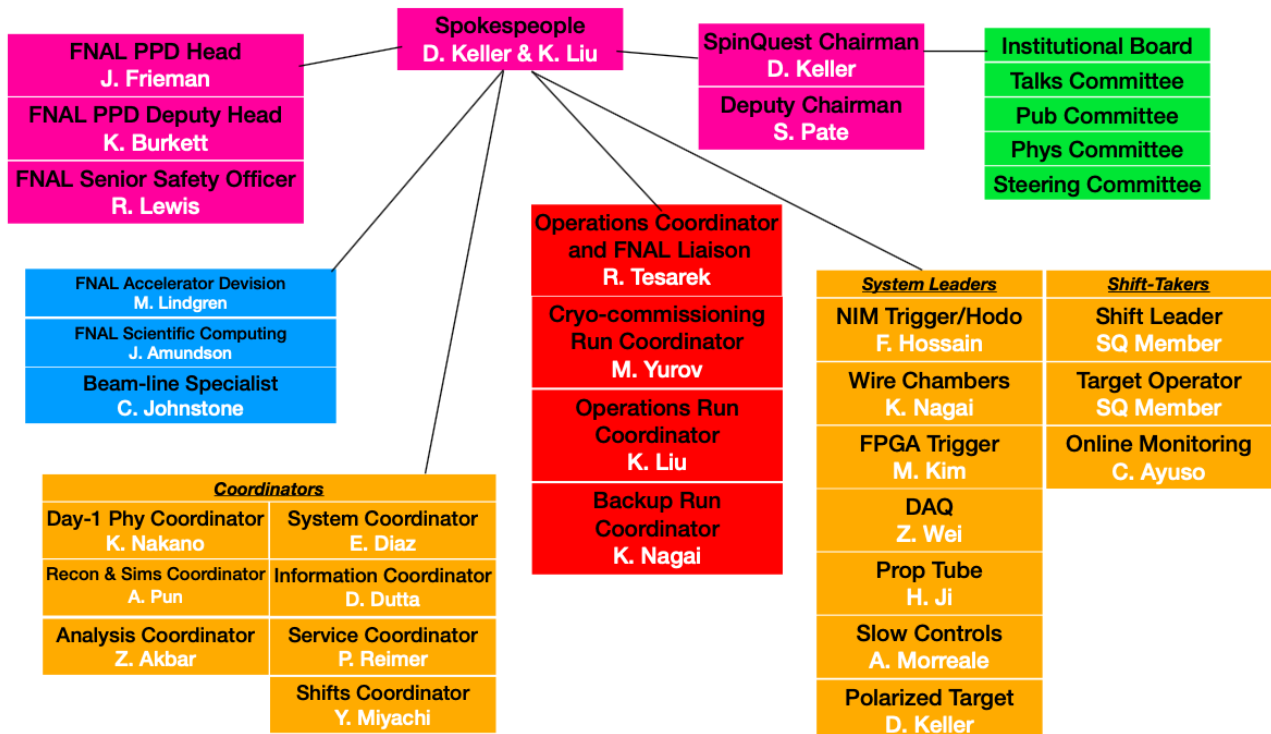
Spokespeople
D. Keller & K. Liu

FNAL PPD Head
J. Frieman

FNAL PPD Deputy Head
K. Burkett

FNAL Senior Safety Officer
R. Lewis

SpinQuest Chairman
D. Keller

Deputy Chairman
S. Pate

Institutional Board

Talks Committee

Pub Committee

Phys Committee

Steering Committee

FNAL Accelerator Devision
M. Lindgren

FNAL Scientific Computing
J. Amundson

Beam-line Specialist
C. Johnstone

Operations Coordinator and FNAL Liaison
R. Tesarek

Cryo-commissioning Run Coordinator
M. Yurov

Operations Run Coordinator
K. Liu

Backup Run Coordinator
K. Nagai

System Leaders

NIM Trigger/Hodo
F. Hossain

Wire Chambers
K. Nagai

FPGA Trigger
M. Kim

DAQ
Z. Wei

Prop Tube
H. Ji

Slow Controls
A. Morreale

Polarized Target
D. Keller

Shift-Takers

Shift Leader
SQ Member

Target Operator
SQ Member

Online Monitoring
C. Ayuso

Coordinators

Day-1 Phy Coordinator
K. Nakano

System Coordinator
E. Diaz

Recon & Sims Coordinator
A. Pun

Information Coordinator
D. Dutta

Analysis Coordinator
Z. Akbar

Service Coordinator
P. Reimer

Shifts Coordinator
Y. Miyachi